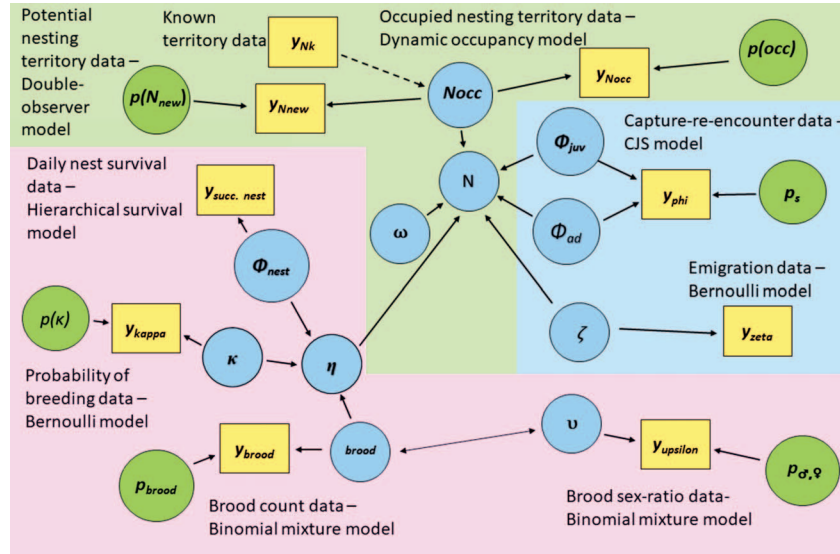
Potential nesting territory data – Double-observer model

Known territory data

$y_{Nk}$

Occupied nesting territory data – Dynamic occupancy model

$p(occ)$

$p(N_{new})$

$y_{Nnew}$

$Nocc$

$y_{Nocc}$

Capture-re-encounter data - CJS model

$\Phi_{juv}$

Daily nest survival data – Hierarchical survival model

$y_{succ.\ nest}$

N

$y_{phi}$

$p_s$

$\omega$

$\Phi_{ad}$

$\Phi_{nest}$

Emigration data – Bernoulli model

$p(\kappa)$

$y_{kappa}$

$\kappa$

$\eta$

$\zeta$

$y_{zeta}$

Probability of breeding data – Bernoulli model

$\upsilon$

$y_{brood}$

$brood$

$y_{upsilon}$

$p_{brood}$

$p_{♂,♀}$

Brood count data – Binomial mixture model

Brood sex-ratio data- Binomial mixture model